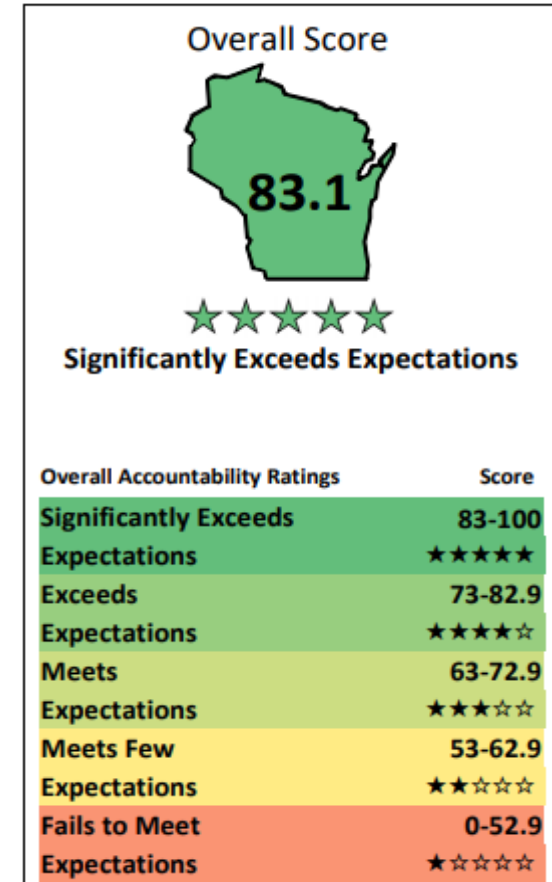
Overall Score

83.1

★★★★★

Significantly Exceeds Expectations

| Overall Accountability Ratings | Score |
|---|---|
| Significantly Exceeds Expectations | 83-100 ★★★★★ |
| Exceeds Expectations | 73-82.9 ★★★★☆ |
| Meets Expectations | 63-72.9 ★★★☆☆ |
| Meets Few Expectations | 53-62.9 ★★☆☆☆ |
| Fails to Meet Expectations | 0-52.9 ★☆☆☆☆ |